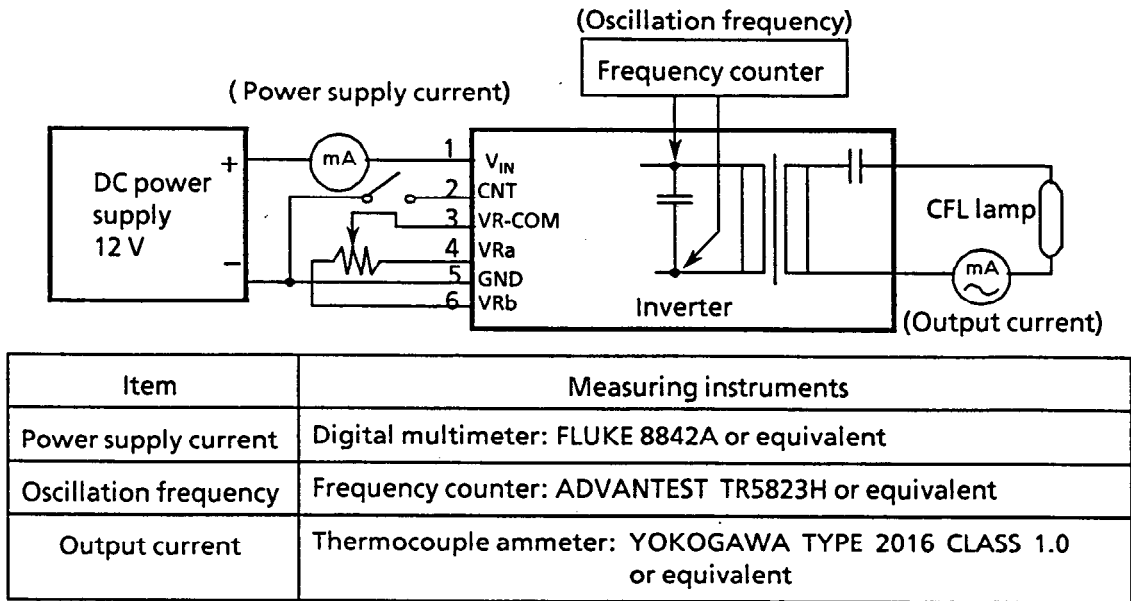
(Oscillation frequency)

Frequency counter

( Power supply current)

DC power supply 12 V

+

−

mA

1 $V_{IN}$
2 CNT
3 VR-COM
4 VRa
5 GND
6 VRb

Inverter

CFL lamp

mA

(Output current)

| Item | Measuring instruments |
|---|---|
| Power supply current | Digital multimeter: FLUKE 8842A or equivalent |
| Oscillation frequency | Frequency counter: ADVANTEST TR5823H or equivalent |
| Output current | Thermocouple ammeter: YOKOGAWA TYPE 2016 CLASS 1.0 or equivalent |